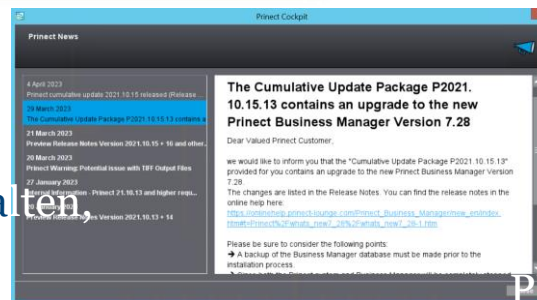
Prinect Cockpit

Prinect News

4 April 2023
Prinect cumulative update 2021.10.15 released (Release ...

28 March 2023
The Cumulative Update Package P2021.10.15.13 contains a

21 March 2023
Preview Release Notes Version 2021.10.15 + 16 and other...

20 March 2023
Prinect Warning: Potential issue with TIFF Output Files

27 January 2023
Internal Information - Prinect 21.10.13 and higher requ...

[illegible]
Preview Release Notes Version 2021.10.13 + 14

lten,

The Cumulative Update Package P2021.10.15.13 contains an upgrade to the new Prinect Business Manager Version 7.28

Dear Valued Prinect Customer,

we would like to inform you that the "Cumulative Update Package P2021.10.15.13" provided for you contains an upgrade to the new Prinect Business Manager Version 7.28.
The changes are listed in the Release Notes. You can find the release notes in the online help here:
https://onlinehelp.prinect-lounge.com/Prinect_Business_Manager/new_en/index.html#t=Prinect%2Fwhats_new%2F%2Fwhats_new_28-1.htm

Please be sure to consider the following points:
➔ A backup of the Business Manager database must be made prior to the installation process.
➔ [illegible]

P